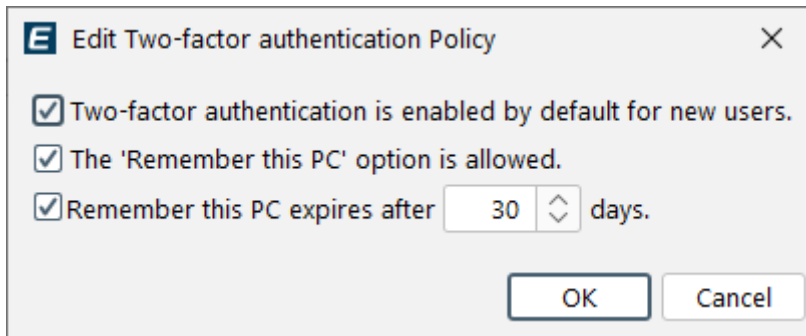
E Edit Two-factor authentication Policy ×

Two-factor authentication is enabled by default for new users.

The 'Remember this PC' option is allowed.

Remember this PC expires after 30 days.

OK Cancel